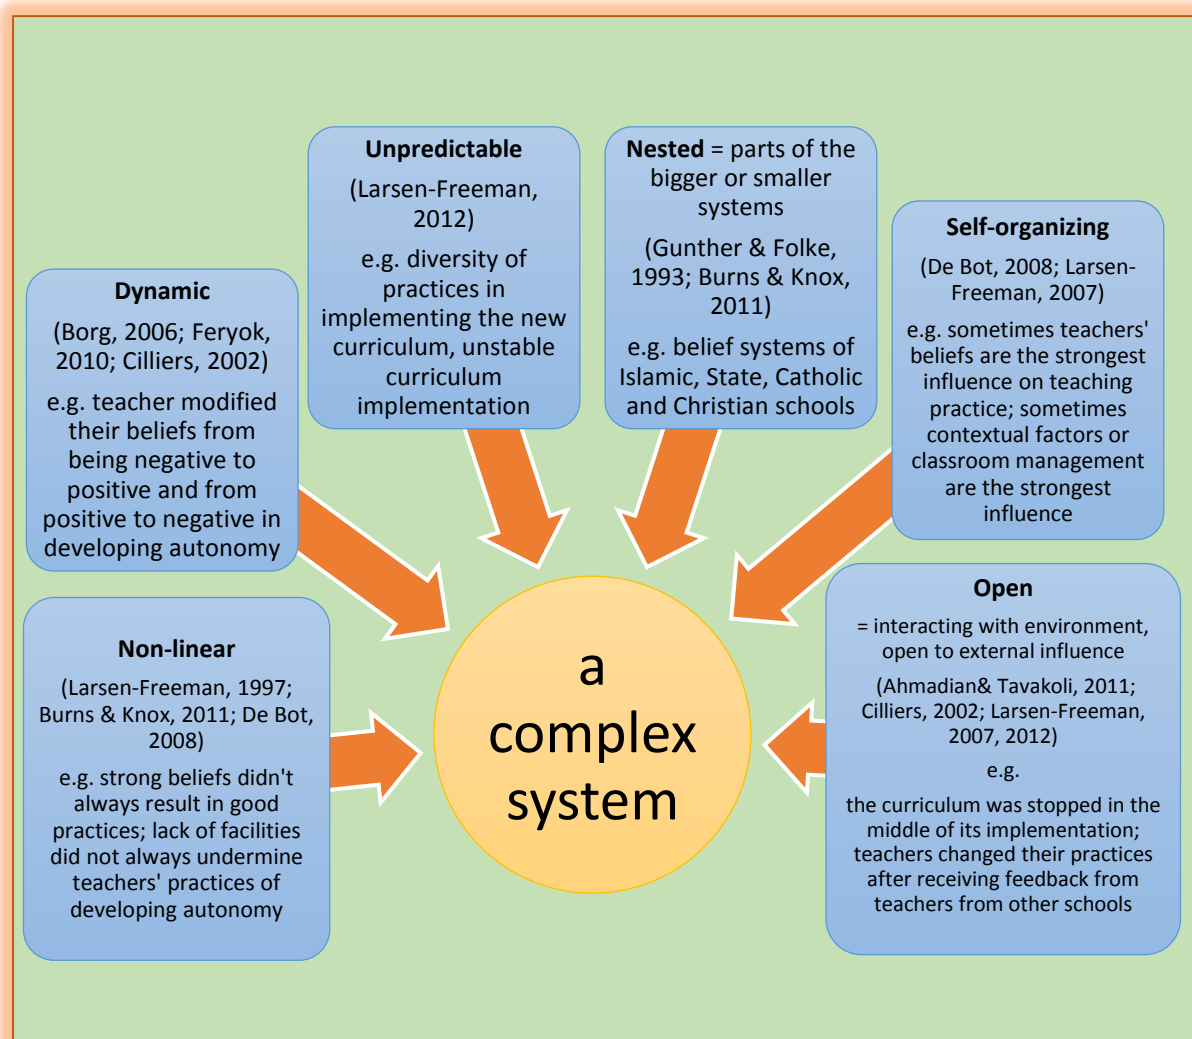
Unpredictable

(Larsen-Freeman, 2012)

e.g. diversity of practices in implementing the new curriculum, unstable curriculum implementation

Nested = parts of the bigger or smaller systems

(Gunther & Folke, 1993; Burns & Knox, 2011)

e.g. belief systems of Islamic, State, Catholic and Christian schools

Dynamic

(Borg, 2006; Feryok, 2010; Cilliers, 2002)

e.g. teacher modified their beliefs from being negative to positive and from positive to negative in developing autonomy

Self-organizing

(De Bot, 2008; Larsen-Freeman, 2007)

e.g. sometimes teachers' beliefs are the strongest influence on teaching practice; sometimes contextual factors or classroom management are the strongest influence

Non-linear

(Larsen-Freeman, 1997; Burns & Knox, 2011; De Bot, 2008)

e.g. strong beliefs didn't always result in good practices; lack of facilities did not always undermine teachers' practices of developing autonomy

a complex system

Open

= interacting with environment, open to external influence

(Ahmadian& Tavakoli, 2011; Cilliers, 2002; Larsen-Freeman, 2007, 2012)

e.g.

the curriculum was stopped in the middle of its implementation; teachers changed their practices after receiving feedback from teachers from other schools